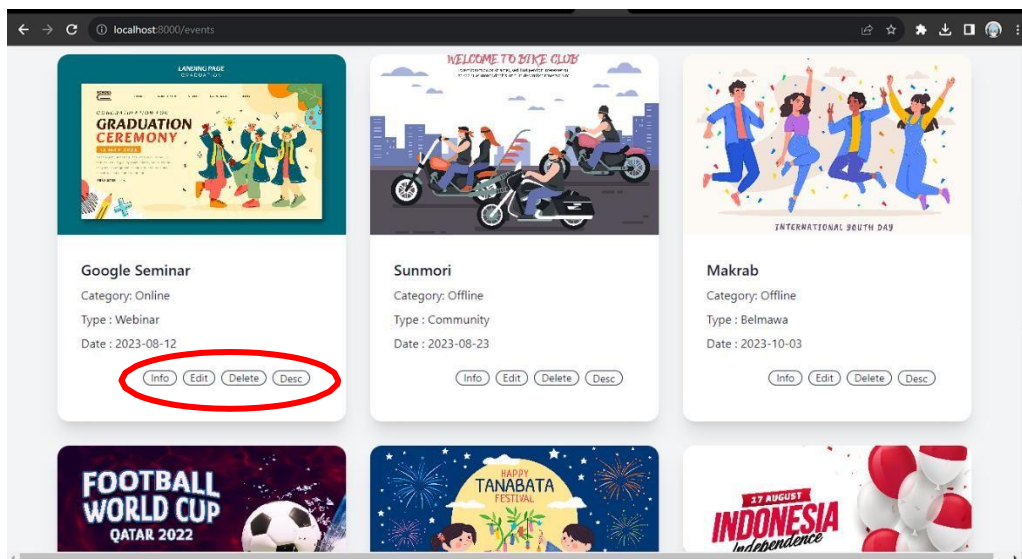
localhost:8000/events

LANDING PAGE
GRADUATION

CONGRATULATION FOR YOU
GRADUATION
CEREMONY

WELCOME TO BIKE CLUB

INTERNATIONAL YOUTH DAY

Google Seminar
Category: Online
Type : Webinar
Date : 2023-08-12
Info Edit Delete Desc

Sunmori
Category: Offline
Type : Community
Date : 2023-08-23
Info Edit Delete Desc

Makrab
Category: Offline
Type : Belmawa
Date : 2023-10-03
Info Edit Delete Desc

FOOTBALL
WORLD CUP
QATAR 2022

HAPPY
TANABATA
FESTIVAL

17 AUGUST
INDONESIA
Independence